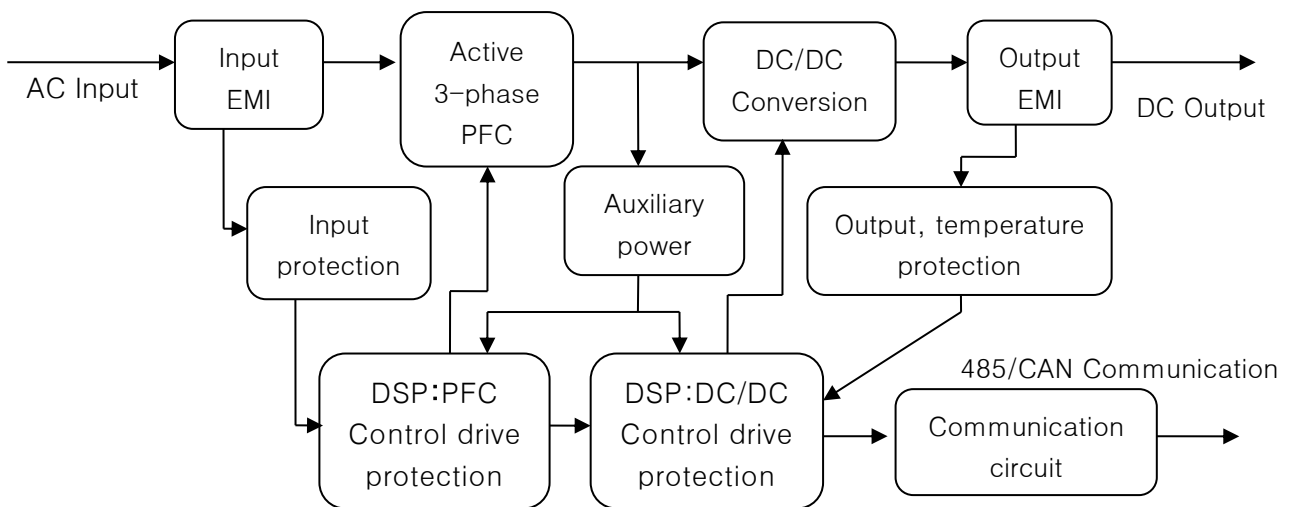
AC Input

Input EMI

Active 3-phase PFC

DC/DC Conversion

Output EMI

DC Output

Auxiliary power

Input protection

Output, temperature protection

485/CAN Communication

DSP:PFC Control drive protection

DSP:DC/DC Control drive protection

Communication circuit